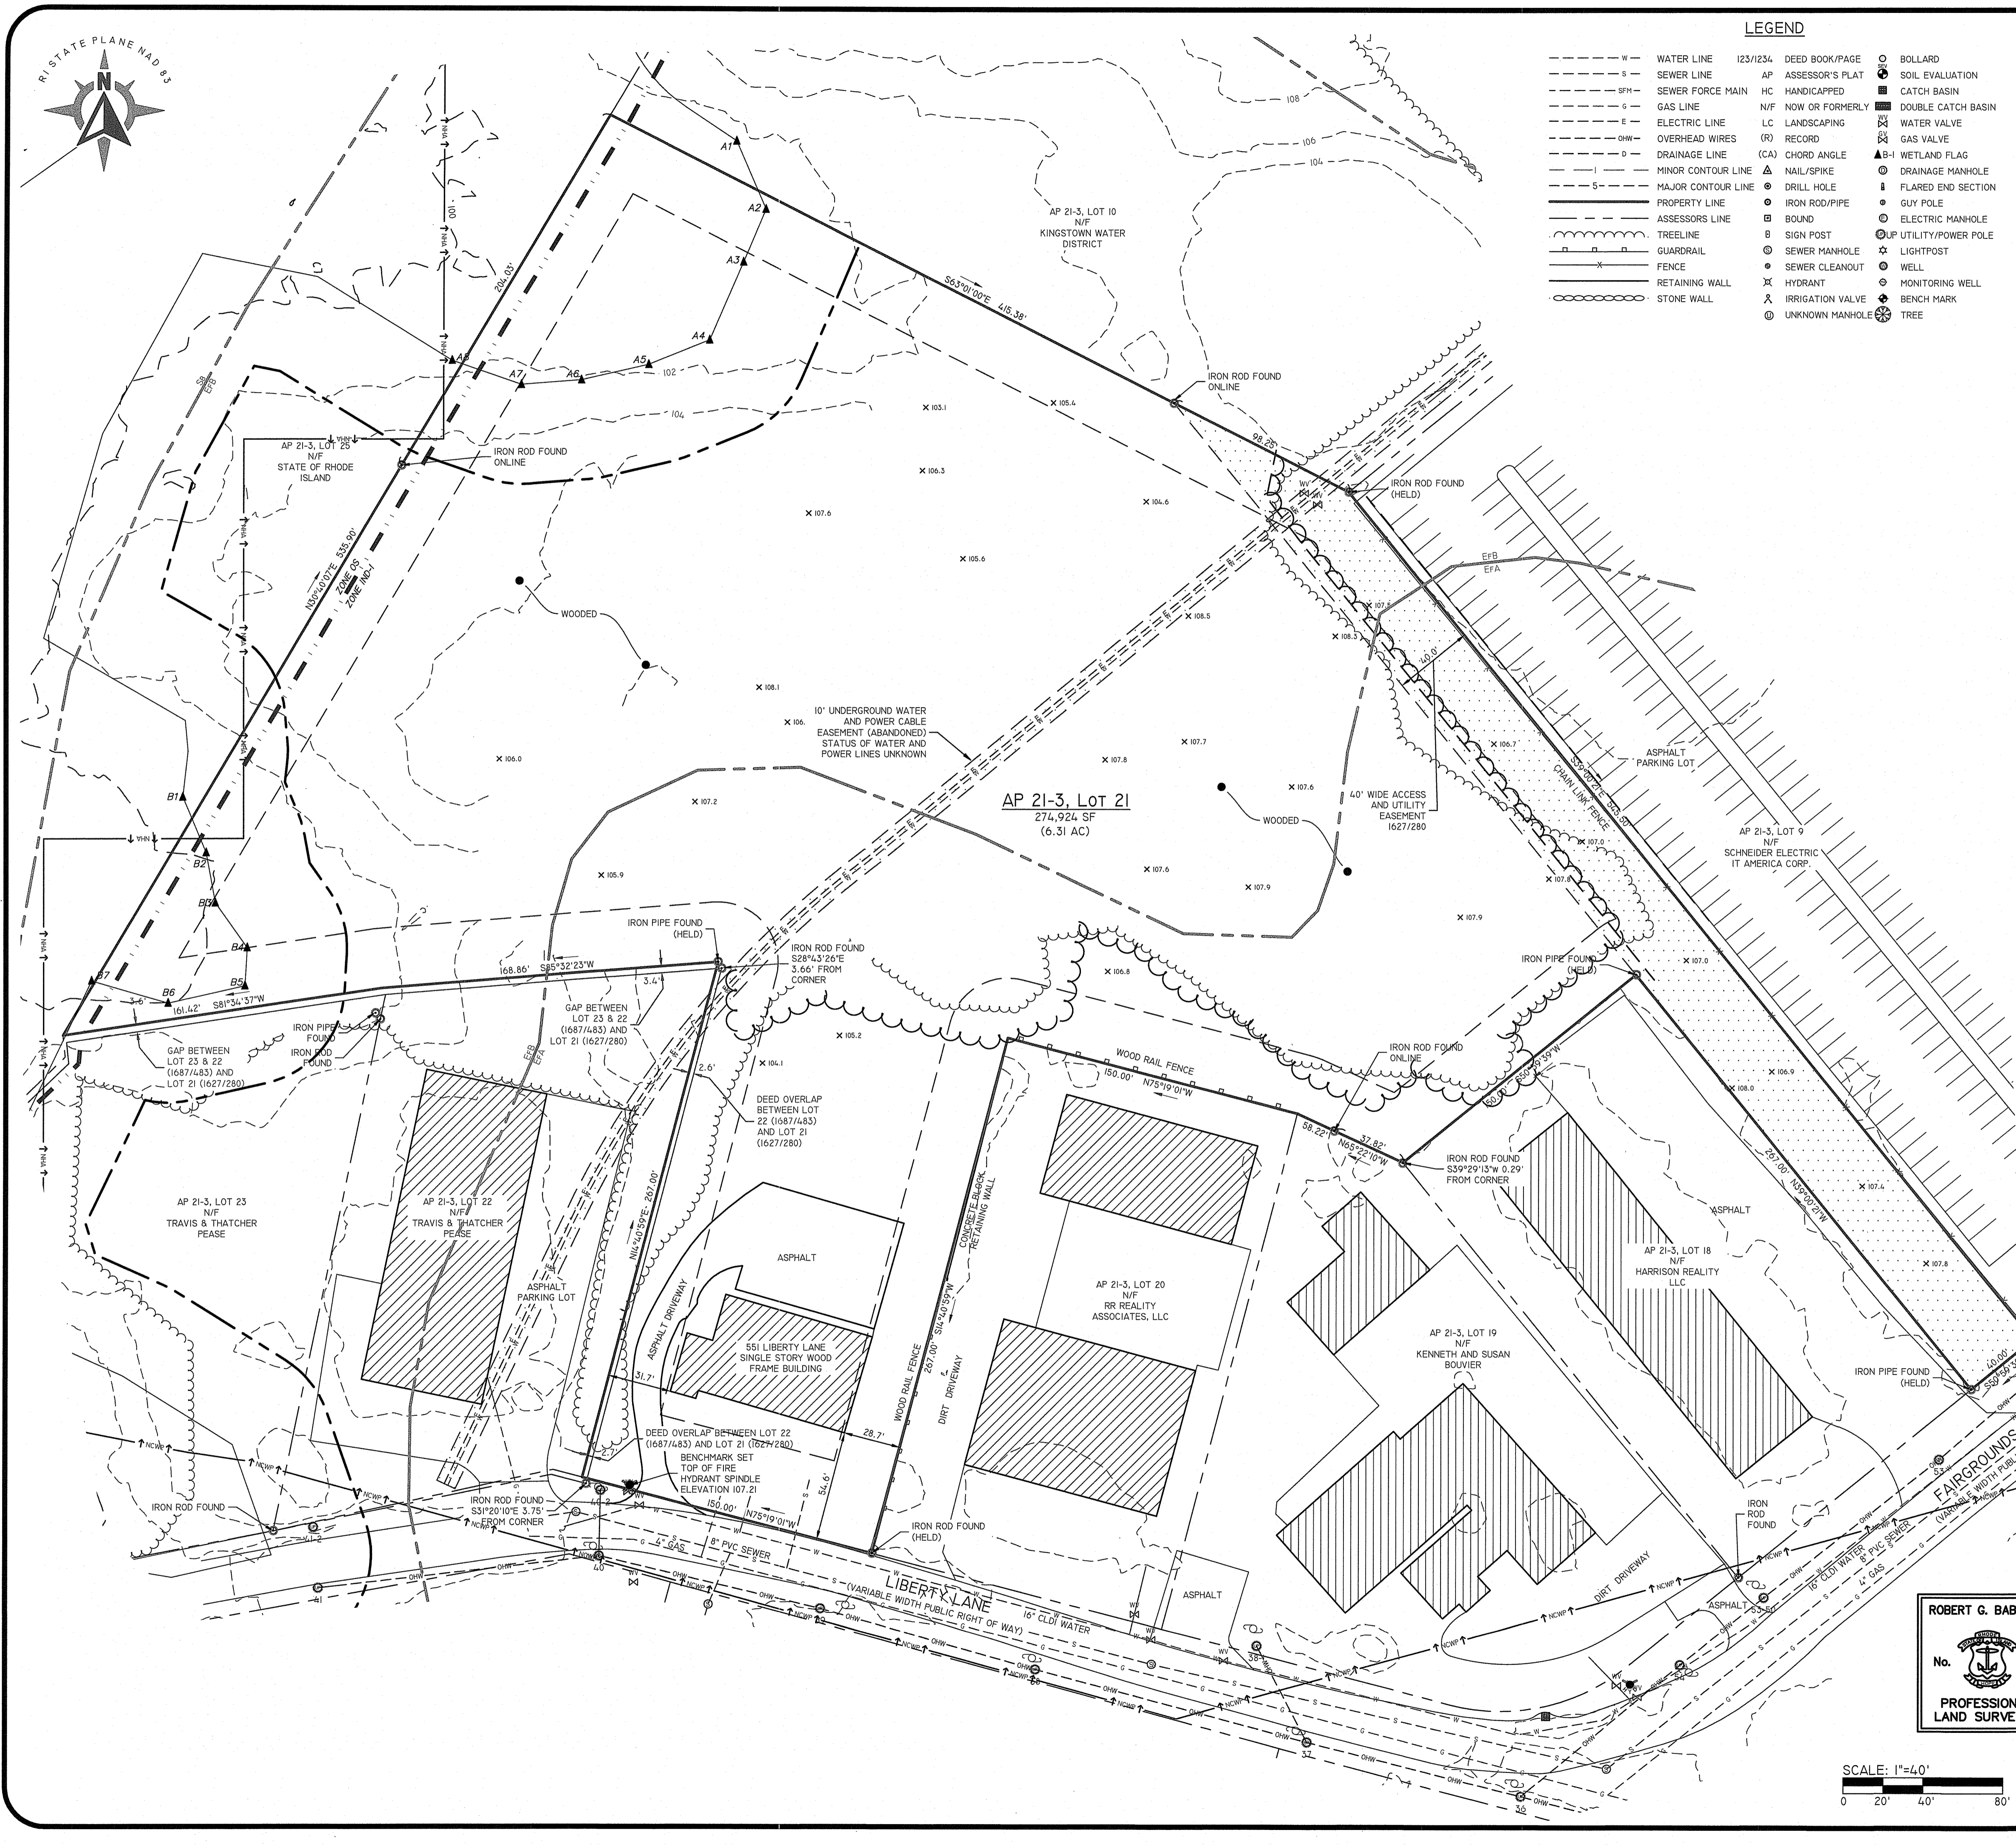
RI STATE PLANE NAD 83

N

LEGEND

| | WATER LINE | 123/1234 | DEED BOOK/PAGE | BOLLARD |
|---|---|---|---|---|
| | SEWER LINE | AP | ASSESSOR'S PLAT | SOIL EVALUATION |
| | SEWER FORCE MAIN | HC | HANDICAPPED | CATCH BASIN |
| | GAS LINE | N/F | NOW OR FORMERLY | DOUBLE CATCH BASIN |
| | ELECTRIC LINE | LC | LANDSCAPING | WATER VALVE |
| | OVERHEAD WIRES | (R) | RECORD | GAS VALVE |
| | DRAINAGE LINE | (CA) | CHORD ANGLE | B-1 WETLAND FLAG |
| | MINOR CONTOUR LINE | | NAIL/SPIKE | DRAINAGE MANHOLE |
| | MAJOR CONTOUR LINE | | DRILL HOLE | FLARED END SECTION |
| | PROPERTY LINE | | IRON ROD/PIPE | GUY POLE |
| | ASSESSORS LINE | | BOUND | ELECTRIC MANHOLE |
| | TREELINE | | SIGN POST | UP UTILITY/POWER POLE |
| | GUARDRAIL | | SEWER MANHOLE | LIGHTPOST |
| | FENCE | | SEWER CLEANOUT | WELL |
| | RETAINING WALL | | HYDRANT | MONITORING WELL |
| | STONE WALL | | IRRIGATION VALVE | BENCH MARK |
| | | | UNKNOWN MANHOLE | TREE |

AP 21-3, LOT 10
N/F
KINGSTOWN WATER DISTRICT

S63°01'00"E 415.38'

204.03'

A1 A2 A3 A4 A5 A6 A7 A8

IRON ROD FOUND ONLINE

AP 21-3, LOT 25
N/F
STATE OF RHODE ISLAND

IRON ROD FOUND ONLINE

98.25'

IRON ROD FOUND (HELD)

N30°40'07"E 535.00'

ZONE OS
ZONE IND-I

WOODED

10' UNDERGROUND WATER AND POWER CABLE EASEMENT (ABANDONED) STATUS OF WATER AND POWER LINES UNKNOWN

AP 21-3, LOT 21
274,924 SF
(6.31 AC)

WOODED

40' WIDE ACCESS AND UTILITY EASEMENT 1627/280

40.0'

CHAIN LINK FENCE

S39°00'21"E 545.97'

ASPHALT PARKING LOT

AP 21-3, LOT 9
N/F
SCHNEIDER ELECTRIC IT AMERICA CORP.

EfB EfA

B1 B2 B3 B4 B5 B6 B7

168.86' S85°32'23"W

161.42' S81°34'37"W

3.6' 3.4'

IRON PIPE FOUND (HELD)

IRON ROD FOUND S28°43'26"E 3.66' FROM CORNER

GAP BETWEEN LOT 23 & 22 (1687/483) AND LOT 21 (1627/280)

IRON PIPE FOUND

IRON ROD FOUND

GAP BETWEEN LOT 23 & 22 (1687/483) AND LOT 21 (1627/280)

IRON PIPE FOUND (HELD)

IRON ROD FOUND ONLINE

WOOD RAIL FENCE

150.00' N75°19'01"W

58.22' 37.82' N65°22'10"W

50.00' S50°59'39"W

IRON ROD FOUND S39°29'13"W 0.29' FROM CORNER

267.00' N39°00'21"W

2.6'

DEED OVERLAP BETWEEN LOT 22 (1687/483) AND LOT 21 (1627/280)

N14°40'59"E 267.00'

AP 21-3, LOT 23
N/F
TRAVIS & THATCHER PEASE

AP 21-3, LOT 22
N/F
TRAVIS & THATCHER PEASE

ASPHALT PARKING LOT

ASPHALT DRIVEWAY

ASPHALT

551 LIBERTY LANE SINGLE STORY WOOD FRAME BUILDING

31.7'

28.7'

WOOD RAIL FENCE

267.00' S14°40'59"W

DIRT DRIVEWAY

CONCRETE BLOCK RETAINING WALL

AP 21-3, LOT 20
N/F
RR REALITY ASSOCIATES, LLC

AP 21-3, LOT 19
N/F
KENNETH AND SUSAN BOUVIER

ASPHALT

AP 21-3, LOT 18
N/F
HARRISON REALITY LLC

IRON PIPE FOUND (HELD)

40.00'

DEED OVERLAP BETWEEN LOT 22 (1687/483) AND LOT 21 (1627/280)

BENCHMARK SET TOP OF FIRE HYDRANT SPINDLE ELEVATION 107.21

IRON ROD FOUND

IRON ROD FOUND S31°20'10"E 3.75' FROM CORNER

150.00' N75°19'01"W

54.6'

IRON ROD FOUND (HELD)

4" GAS 8" PVC SEWER

LIBERTY LANE
(VARIABLE WIDTH PUBLIC RIGHT OF WAY)

16" CLDI WATER

ASPHALT

DIRT DRIVEWAY

IRON ROD FOUND

ASPHALT

16" CLDI WATER 8" PVC SEWER 4" GAS

FAIRGROUNDS
(VARIABLE WIDTH PUBL

ROBERT G. BAB
No.
PROFESSION
LAND SURVE

SCALE: 1"=40'
0 20' 40' 80'